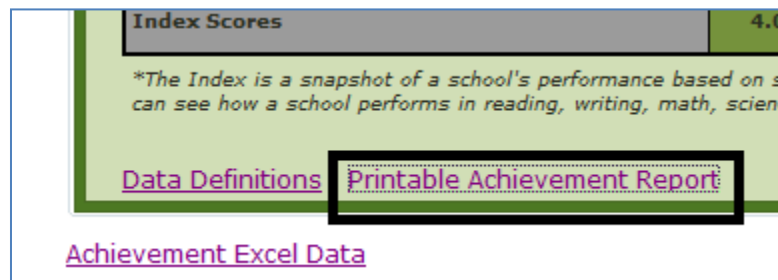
| Index Scores | 4.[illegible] |
|---|---|

*The Index is a snapshot of a school's performance based on s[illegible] can see how a school performs in reading, writing, math, scien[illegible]

Data Definitions Printable Achievement Report

Achievement Excel Data